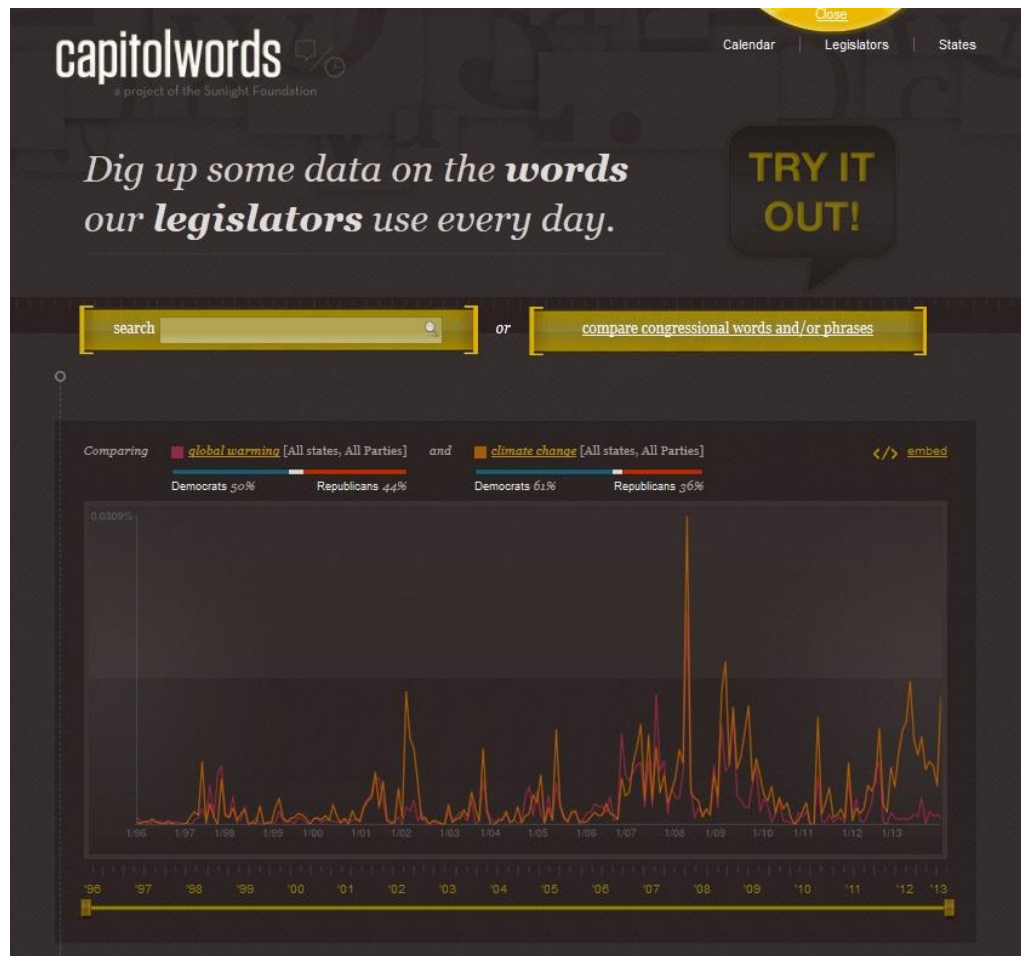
Close

capitolwords
a project of the Sunlight Foundation

Calendar | Legislators | States

Dig up some data on the **words** our **legislators** use every day.

TRY IT OUT!

search

or

compare congressional words and/or phrases

Comparing global warming [All states, All Parties] and climate change [All states, All Parties]

</> embed

Democrats 50% Republicans 44%

Democrats 61% Republicans 36%

0.0309%

1/96 1/97 1/98 1/99 1/00 1/01 1/02 1/03 1/04 1/05 1/06 1/07 1/08 1/09 1/10 1/11 1/12 1/13

'96 '97 '98 '99 '00 '01 '02 '03 '04 '05 '06 '07 '08 '09 '10 '11 '12 '13